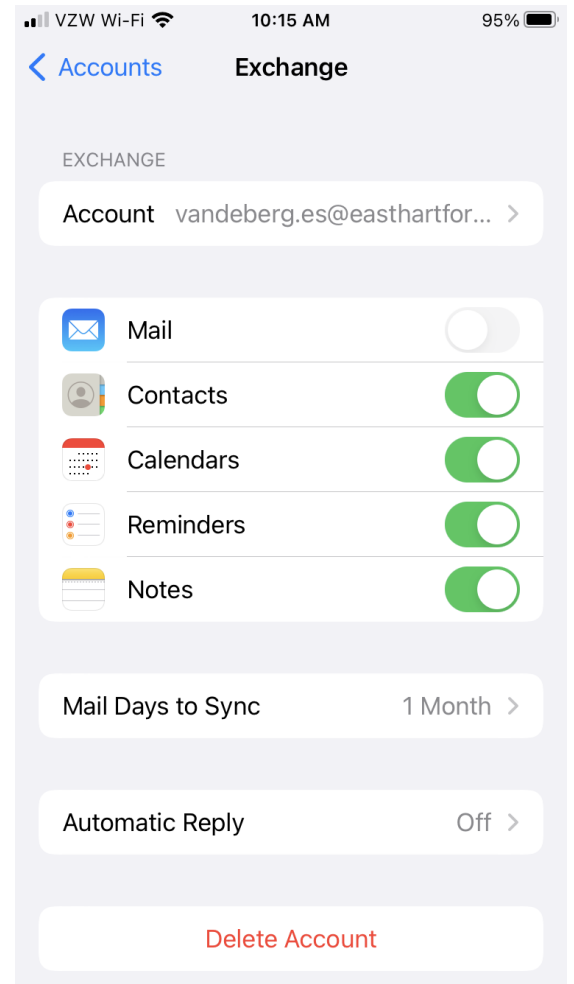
VZW Wi-Fi 10:15 AM 95%

< Accounts Exchange

EXCHANGE

Account vandeberg.es@easthartfor... >

Mail

Contacts

Calendars

Reminders

Notes

Mail Days to Sync 1 Month >

Automatic Reply Off >

Delete Account